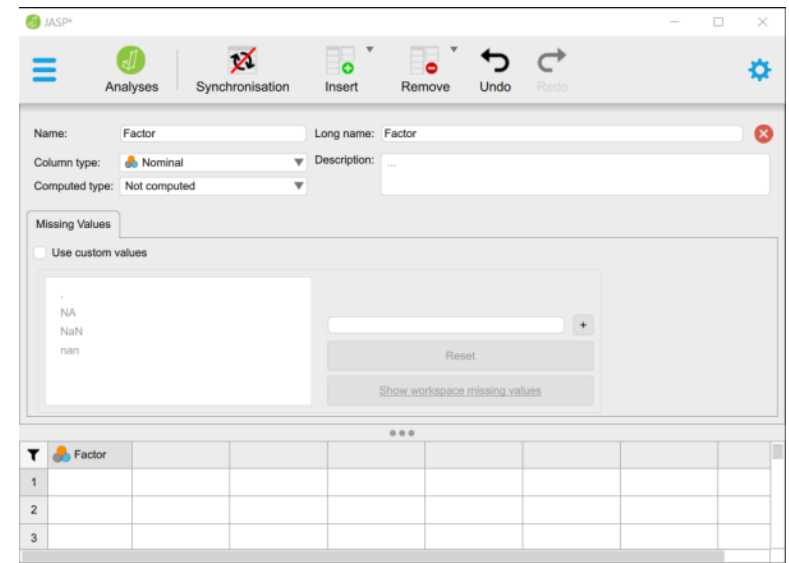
JASP*

Analyses
Synchronisation
Insert
Remove
Undo
Redo

Name: Factor
Long name: Factor
Column type: Nominal
Description: ...
Computed type: Not computed

Missing Values

Use custom values

.
NA
NaN
nan

+

Reset

Show workspace missing values

| | Factor | | | | | | | |
|---|---|---|---|---|---|---|---|---|
| 1 | | | | | | | | |
| 2 | | | | | | | | |
| 3 | | | | | | | | |